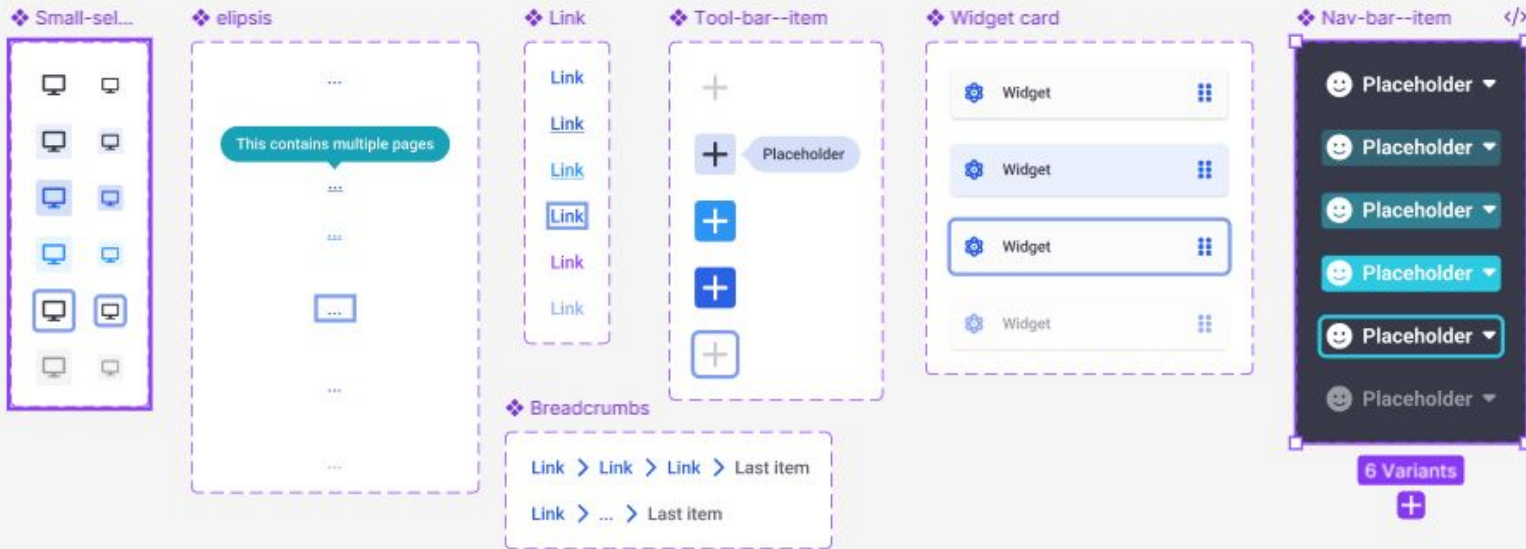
❖ Small-sel...

❖ elipsis

...

This contains multiple pages

...

...

...

...

...

❖ Link

Link

Link

Link

Link

Link

Link

❖ Tool-bar--item

Placeholder

❖ Widget card

Widget

Widget

Widget

Widget

❖ Nav-bar--item

</>

Placeholder

Placeholder

Placeholder

Placeholder

Placeholder

Placeholder

6 Variants

❖ Breadcrumbs

Link > Link > Link > Last item

Link > ... > Last item